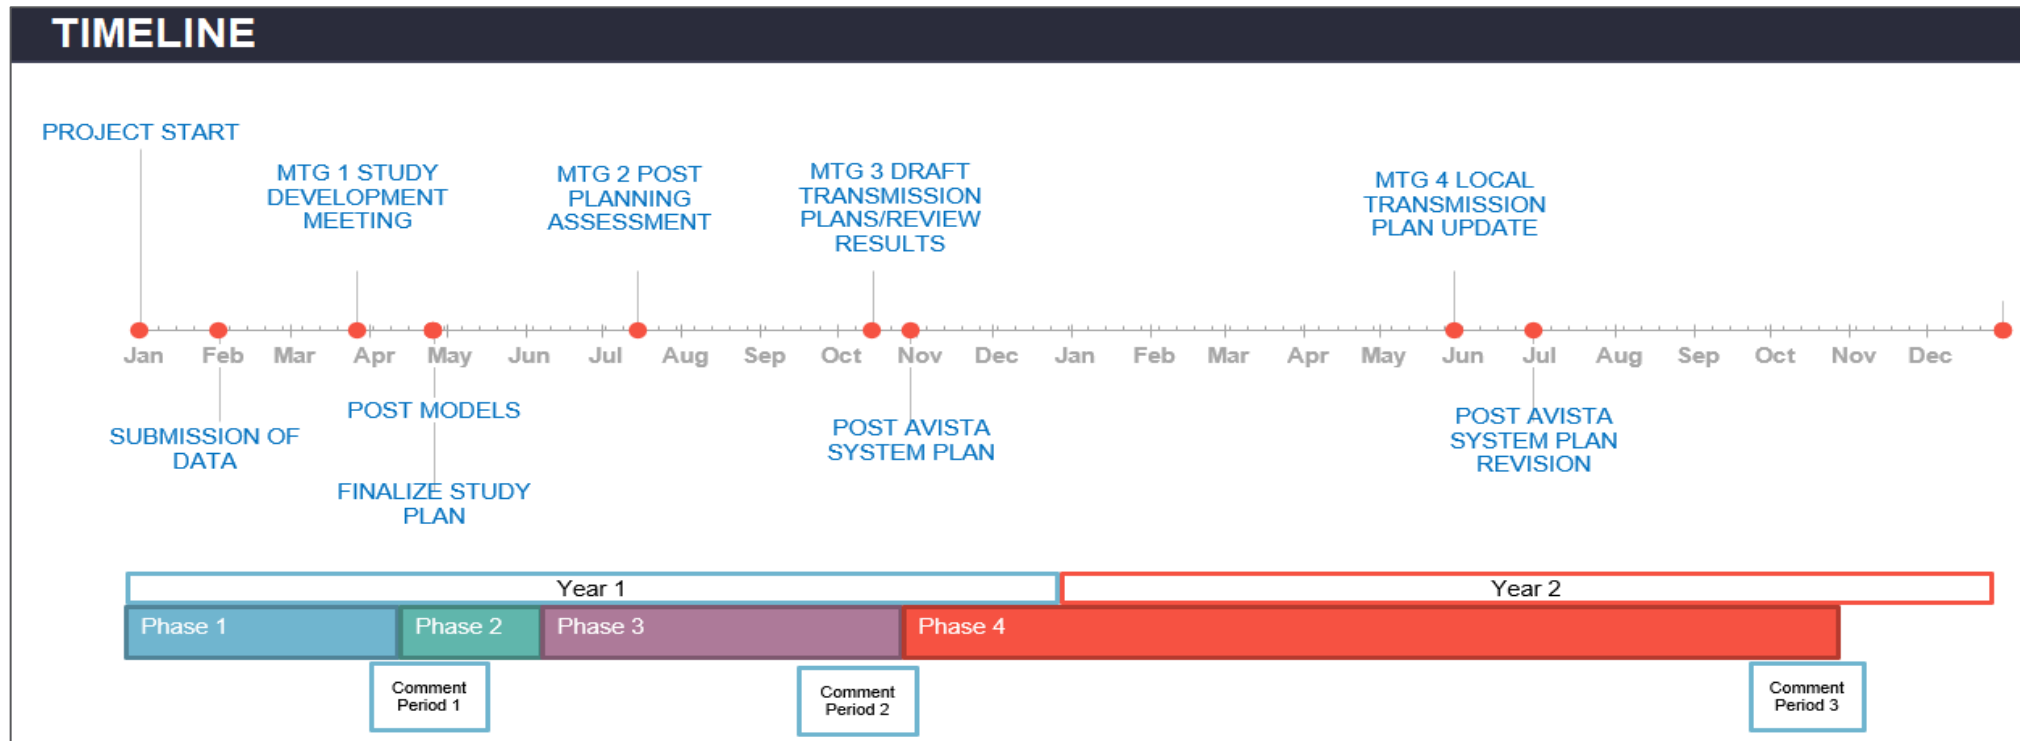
TIMELINE

PROJECT START

MTG 1 STUDY DEVELOPMENT MEETING

MTG 2 POST PLANNING ASSESSMENT

MTG 3 DRAFT TRANSMISSION PLANS/REVIEW RESULTS

MTG 4 LOCAL TRANSMISSION PLAN UPDATE

Jan Feb Mar Apr May Jun Jul Aug Sep Oct Nov Dec Jan Feb Mar Apr May Jun Jul Aug Sep Oct Nov Dec

SUBMISSION OF DATA

POST MODELS

FINALIZE STUDY PLAN

POST AVISTA SYSTEM PLAN

POST AVISTA SYSTEM PLAN REVISION

Year 1

Year 2

Phase 1

Phase 2

Phase 3

Phase 4

Comment Period 1

Comment Period 2

Comment Period 3